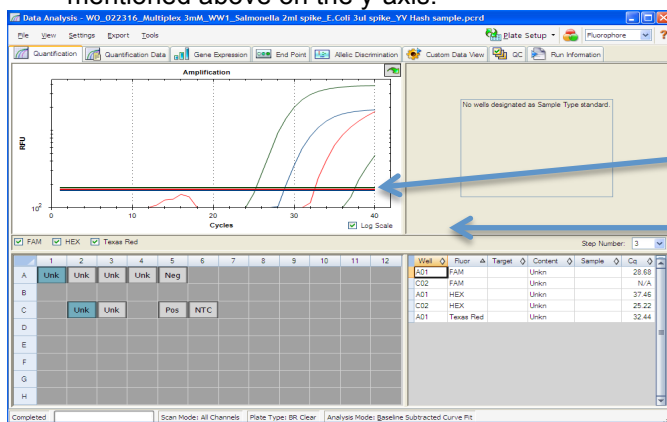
mentioned above on the y-axis.

Data Analysis - WO_022316_Multiplex 3mM_WW1_Salmonella 2ml spike_E.Coli 3ul spike_YV Hash sample.pcrd

File View Settings Export Tools

Plate Setup | Fluorophore

Quantification | Quantification Data | Gene Expression | End Point | Allelic Discrimination | Custom Data View | QC | Run Information

Amplification

RFU

$10^2$

0 10 20 30 40

Cycles

Log Scale

No wells designated as Sample Type standard.

FAM HEX Texas Red

Step Number: 3

| | 1 | 2 | 3 | 4 | 5 | 6 | 7 | 8 | 9 | 10 | 11 | 12 |
|---|---|---|---|---|---|---|---|---|---|---|---|---|
| A | Unk | Unk | Unk | Unk | Neg | | | | | | | |
| B | | | | | | | | | | | | |
| C | | Unk | Unk | | Pos | NTC | | | | | | |
| D | | | | | | | | | | | | |
| E | | | | | | | | | | | | |
| F | | | | | | | | | | | | |
| G | | | | | | | | | | | | |
| H | | | | | | | | | | | | |

| Well | Fluor | Target | Content | Sample | Cq |
|---|---|---|---|---|---|
| A01 | FAM | | Unkn | | 28.68 |
| C02 | FAM | | Unkn | | N/A |
| A01 | HEX | | Unkn | | 37.46 |
| C02 | HEX | | Unkn | | 25.22 |
| A01 | Texas Red | | Unkn | | 32.44 |

Completed | Scan Mode: All Channels | Plate Type: BR Clear | Analysis Mode: Baseline Subtracted Curve Fit